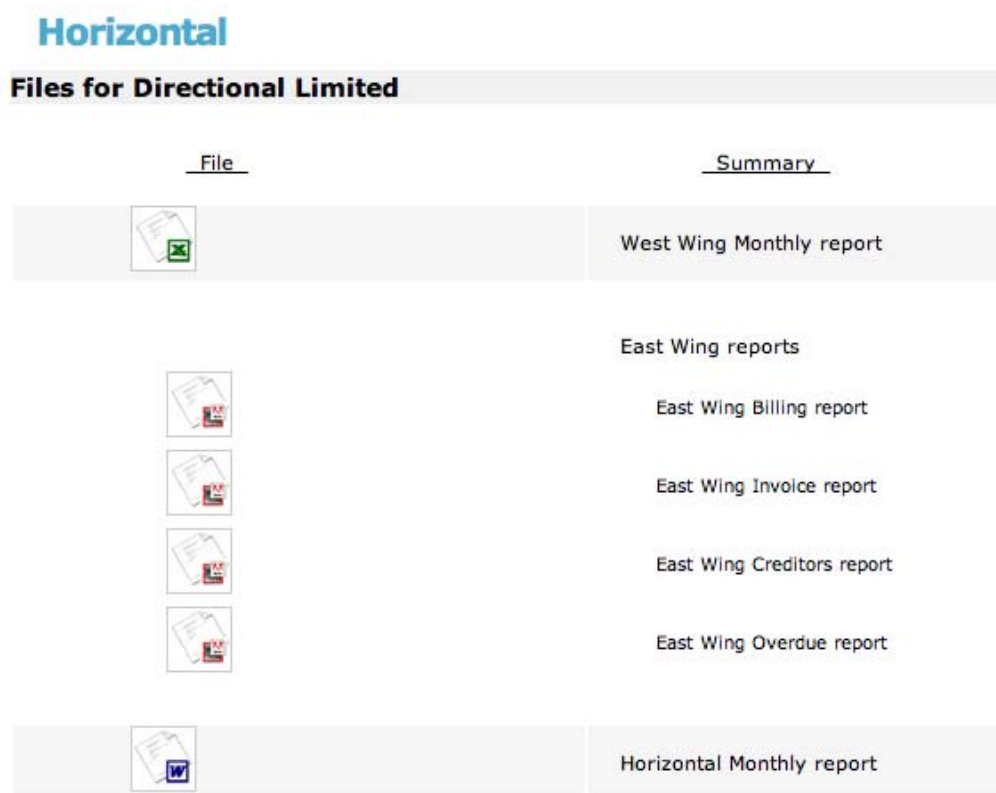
Horizontal

Files for Directional Limited

| File | Summary |
|---|---|
| | West Wing Monthly report |
| | East Wing reports |
| | East Wing Billing report |
| | East Wing Invoice report |
| | East Wing Creditors report |
| | East Wing Overdue report |
| | Horizontal Monthly report |